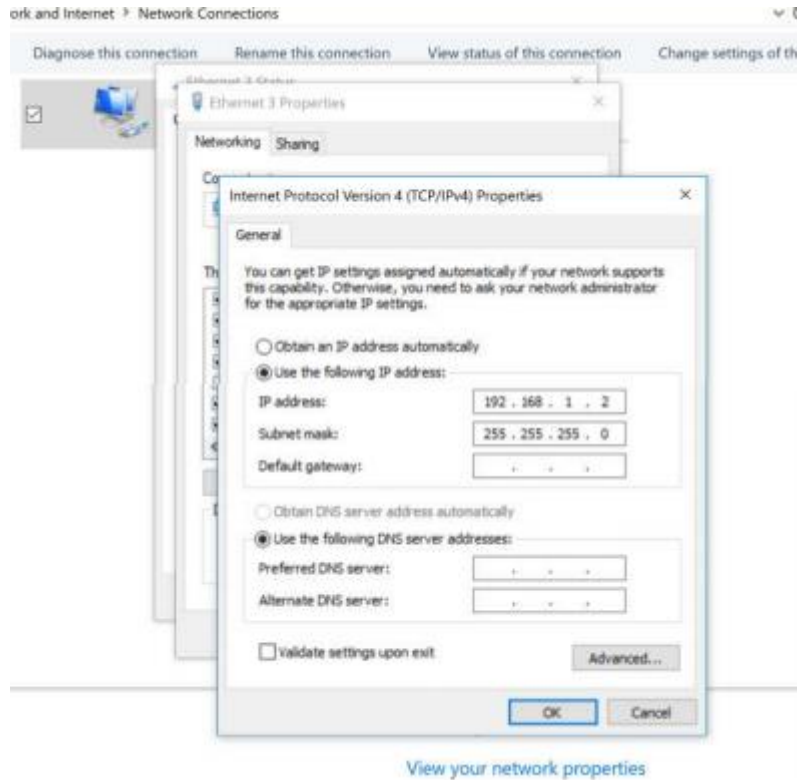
ork and Internet > Network Connections

Diagnose this connection Rename this connection View status of this connection Change settings of th

Ethernet 3 Status

Ethernet 3 Properties

Networking Sharing

Co

Th

Internet Protocol Version 4 (TCP/IPv4) Properties

General

You can get IP settings assigned automatically if your network supports this capability. Otherwise, you need to ask your network administrator for the appropriate IP settings.

Obtain an IP address automatically

Use the following IP address:

IP address: 192 . 168 . 1 . 2

Subnet mask: 255 . 255 . 255 . 0

Default gateway: . . .

Obtain DNS server address automatically

Use the following DNS server addresses:

Preferred DNS server: . . .

Alternate DNS server: . . .

Validate settings upon exit

Advanced...

OK Cancel

View your network properties